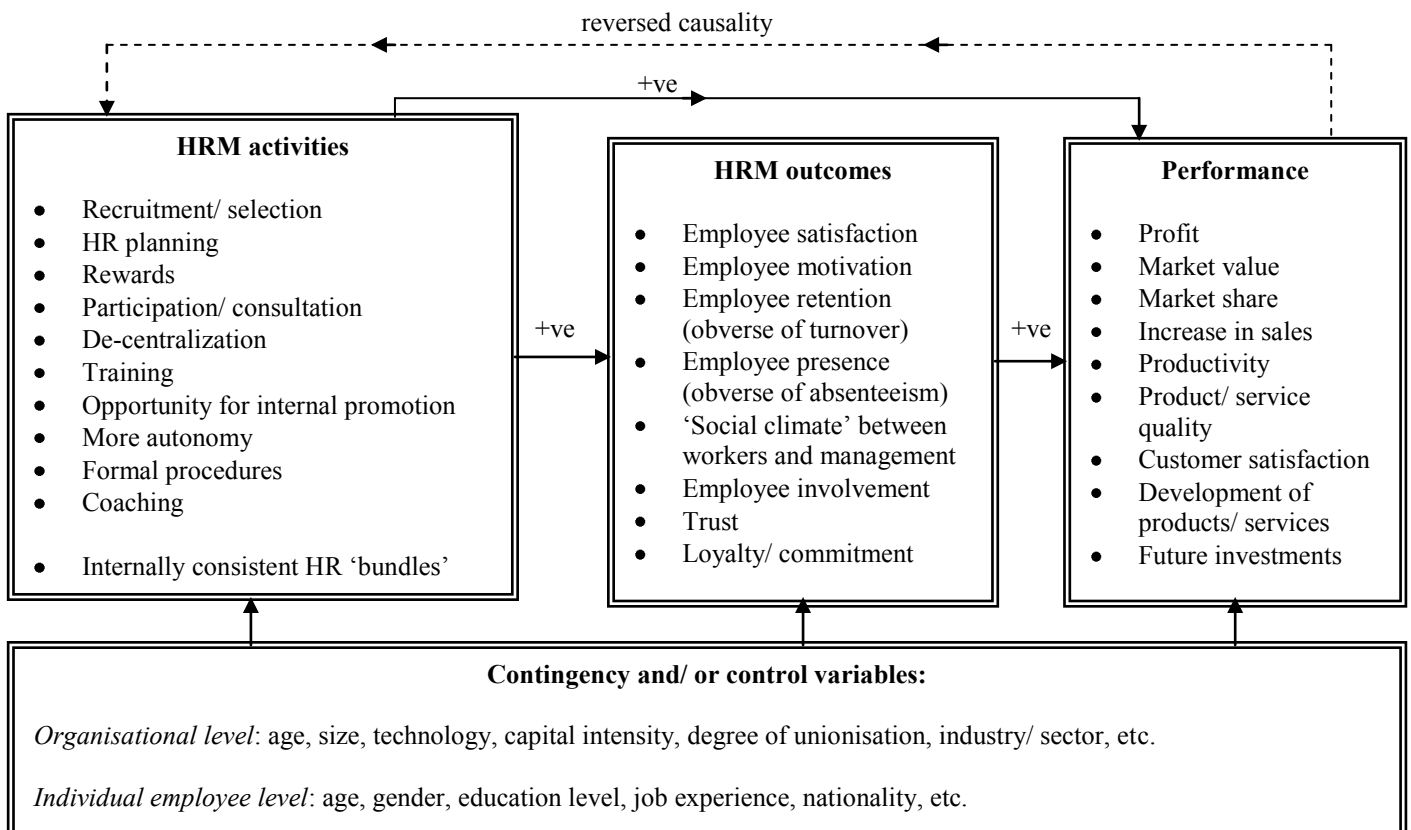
reversed causality

+ve

**HRM activities**

- Recruitment/ selection
- HR planning
- Rewards
- Participation/ consultation
- De-centralization
- Training
- Opportunity for internal promotion
- More autonomy
- Formal procedures
- Coaching
- Internally consistent HR 'bundles'

+ve

**HRM outcomes**

- Employee satisfaction
- Employee motivation
- Employee retention (obverse of turnover)
- Employee presence (obverse of absenteeism)
- 'Social climate' between workers and management
- Employee involvement
- Trust
- Loyalty/ commitment

+ve

**Performance**

- Profit
- Market value
- Market share
- Increase in sales
- Productivity
- Product/ service quality
- Customer satisfaction
- Development of products/ services
- Future investments

**Contingency and/ or control variables:**

*Organisational level*: age, size, technology, capital intensity, degree of unionisation, industry/ sector, etc.

*Individual employee level*: age, gender, education level, job experience, nationality, etc.